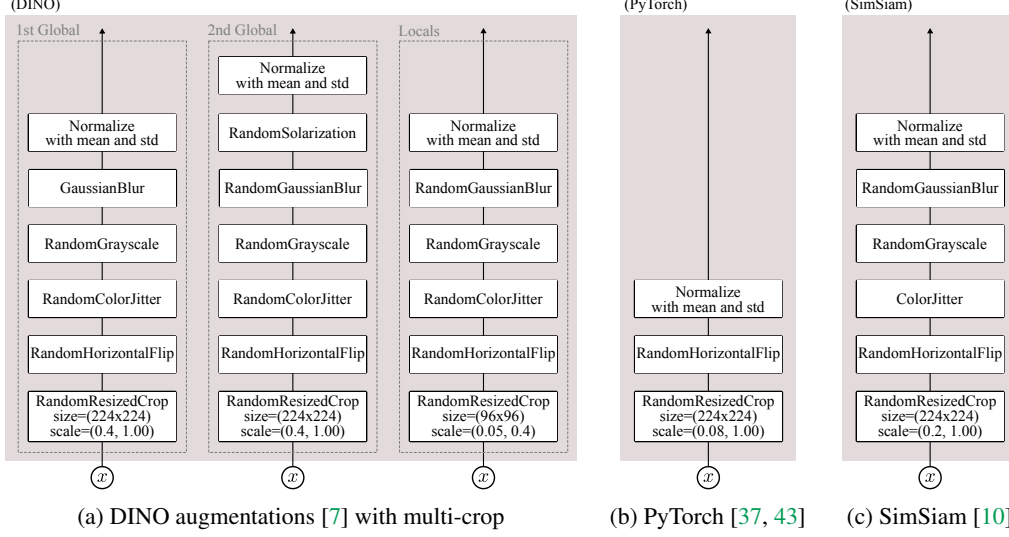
(DINO)

1st Global

Normalize with mean and std

GaussianBlur

RandomGrayscale

RandomColorJitter

RandomHorizontalFlip

RandomResizedCrop size=(224x224) scale=(0.4, 1.00)

$x$

2nd Global

Normalize with mean and std

RandomSolarization

RandomGaussianBlur

RandomGrayscale

RandomColorJitter

RandomHorizontalFlip

RandomResizedCrop size=(224x224) scale=(0.4, 1.00)

$x$

Locals

Normalize with mean and std

RandomGaussianBlur

RandomGrayscale

RandomColorJitter

RandomHorizontalFlip

RandomResizedCrop size=(96x96) scale=(0.05, 0.4)

$x$

(a) DINO augmentations [7] with multi-crop

(PyTorch)

Normalize with mean and std

RandomHorizontalFlip

RandomResizedCrop size=(224x224) scale=(0.08, 1.00)

$x$

(b) PyTorch [37, 43]

(SimSiam)

Normalize with mean and std

RandomGaussianBlur

RandomGrayscale

ColorJitter

RandomHorizontalFlip

RandomResizedCrop size=(224x224) scale=(0.2, 1.00)

$x$

(c) SimSiam [10]